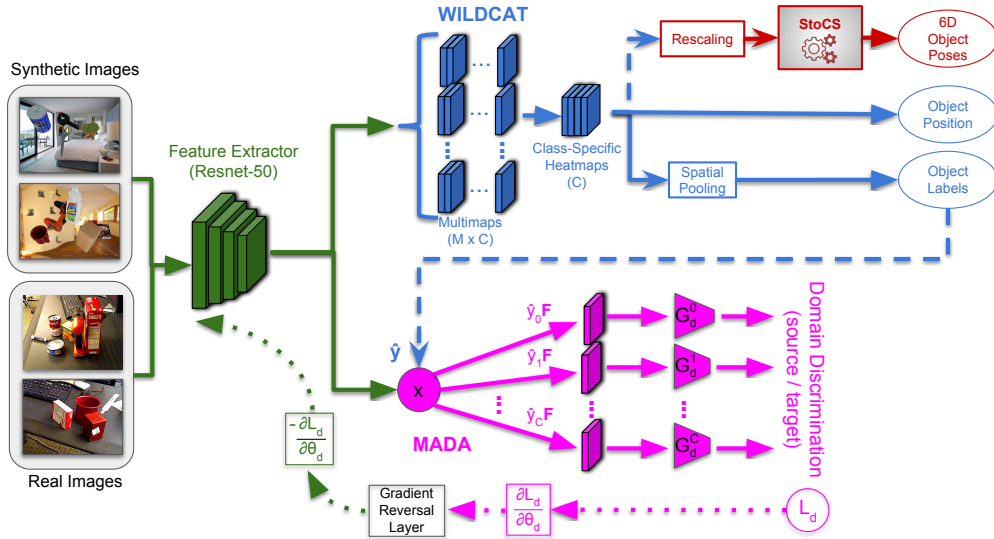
WILDCAT

Rescaling

StoCS

6D Object Poses

Synthetic Images

Object Position

Feature Extractor (Resnet-50)

Class-Specific Heatmaps (C)

Spatial Pooling

Object Labels

Multimaps (M x C)

$\hat{y}$

$\hat{y}_0\mathbf{F}$

$G_d^0$

$\hat{y}_1\mathbf{F}$

$G_d^1$

x

$\hat{y}_C\mathbf{F}$

$G_d^C$

Domain Discrimination (source / target)

MADA

$-\frac{\partial L_d}{\partial \theta_d}$

Real Images

Gradient Reversal Layer

$\frac{\partial L_d}{\partial \theta_d}$

$L_d$